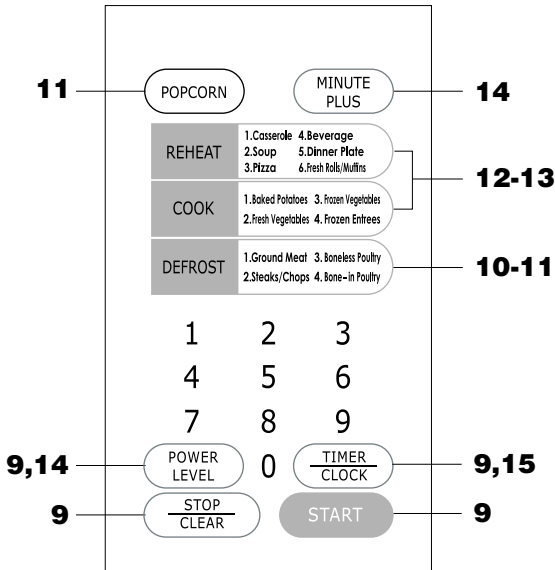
11 POPCORN

MINUTE PLUS 14

REHEAT 1.Casserole 4.Beverage 2.Soup 5.Dinner Plate 3.Pizza 6.Fresh Rolls/Muffins

12-13

COOK 1.Baked Potatoes 3. Frozen Vegetables 2.Fresh Vegetables 4. Frozen Entrees

DEFROST 1.Ground Meat 3. Boneless Poultry 2.Steaks/Chops 4. Bone-in Poultry 10-11

1 2 3
4 5 6
7 8 9

9,14 POWER LEVEL 0 TIMER CLOCK 9,15

9 STOP CLEAR START 9